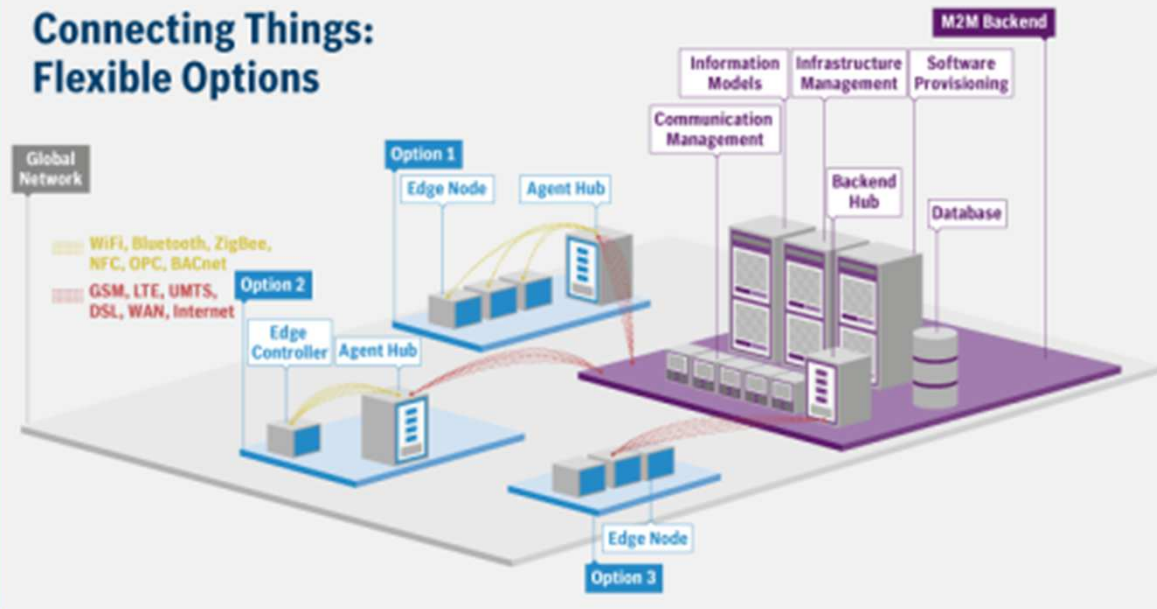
Connecting Things: Flexible Options

M2M Backend

Information Models

Infrastructure Management

Software Provisioning

Communication Management

Global Network

Option 1

Edge Node

Agent Hub

Backend Hub

Database

WiFi, Bluetooth, ZigBee, NFC, OPC, BACnet

GSM, LTE, UMTS, DSL, WAN, Internet

Option 2

Edge Controller

Agent Hub

Edge Node

Option 3